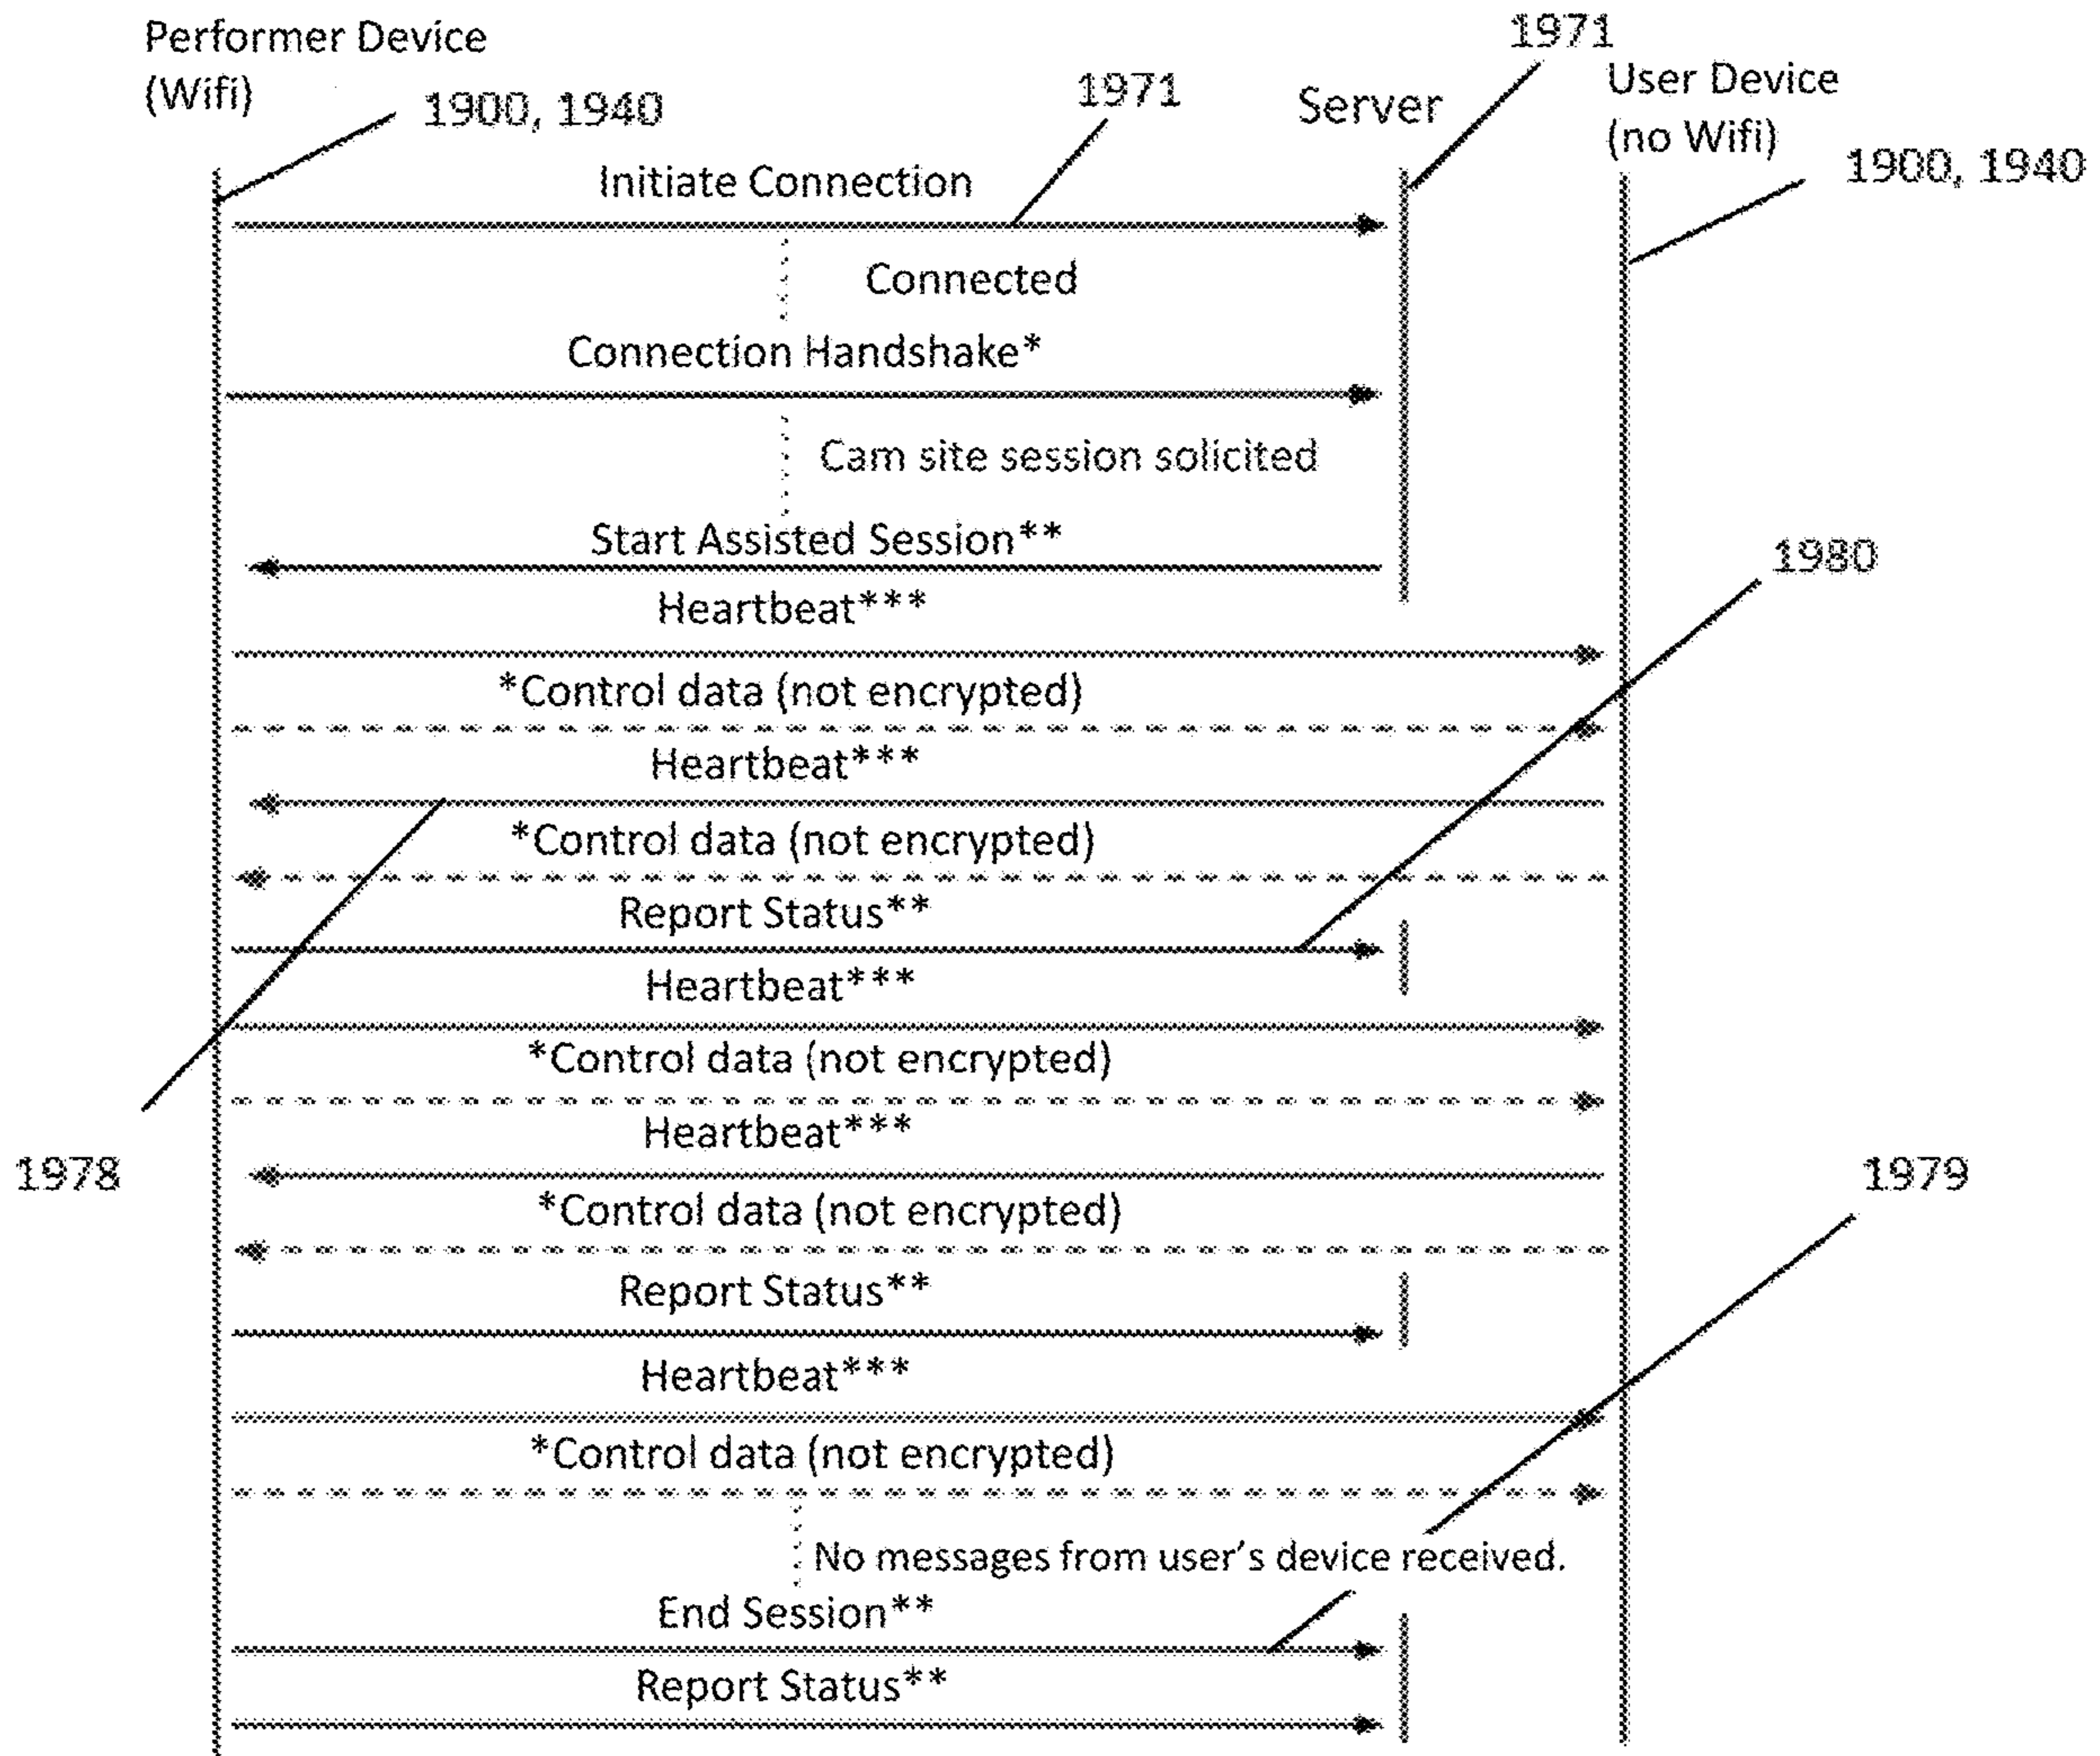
Performer Device (Wifi)
1900, 1940
1971
Server
1971
User Device (no Wifi)
1900, 1940

Initiate Connection
Connected
Connection Handshake*
Cam site session solicited
Start Assisted Session**
1980
Heartbeat***
*Control data (not encrypted)
Heartbeat***
*Control data (not encrypted)
Report Status**
Heartbeat***
*Control data (not encrypted)
Heartbeat***
1978
1979
*Control data (not encrypted)
Report Status**
Heartbeat***
*Control data (not encrypted)
No messages from user's device received.
End Session**
Report Status**